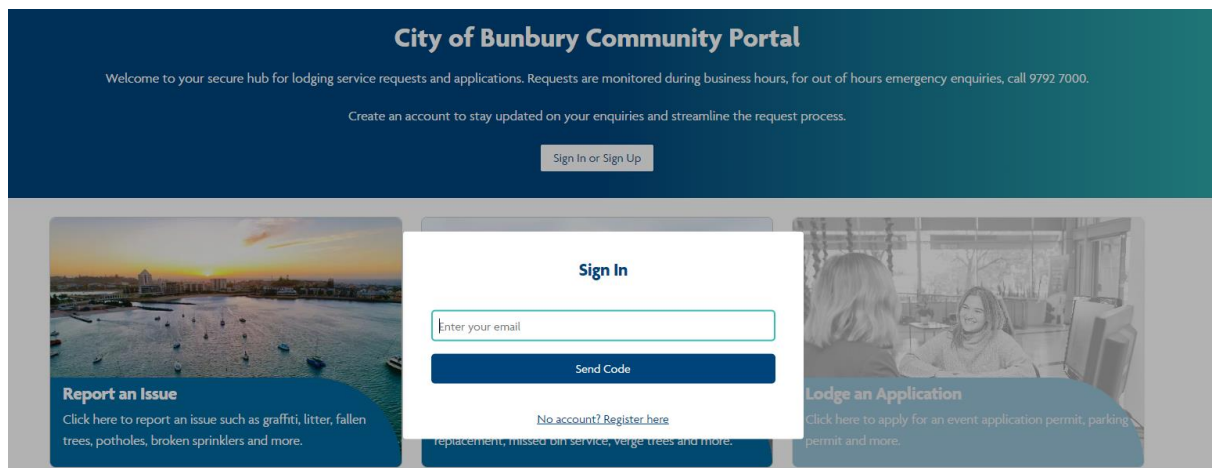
City of Bunbury Community Portal

Welcome to your secure hub for lodging service requests and applications. Requests are monitored during business hours, for out of hours emergency enquiries, call 9792 7000.

Create an account to stay updated on your enquiries and streamline the request process.

Sign In or Sign Up

Report an Issue

Click here to report an issue such as graffiti, litter, fallen trees, potholes, broken sprinklers and more.

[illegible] replacement, missed bin service, verge trees and more.

Lodge an Application

Click here to apply for an event application permit, parking permit and more.

Sign In

Enter your email

Send Code

No account? Register here